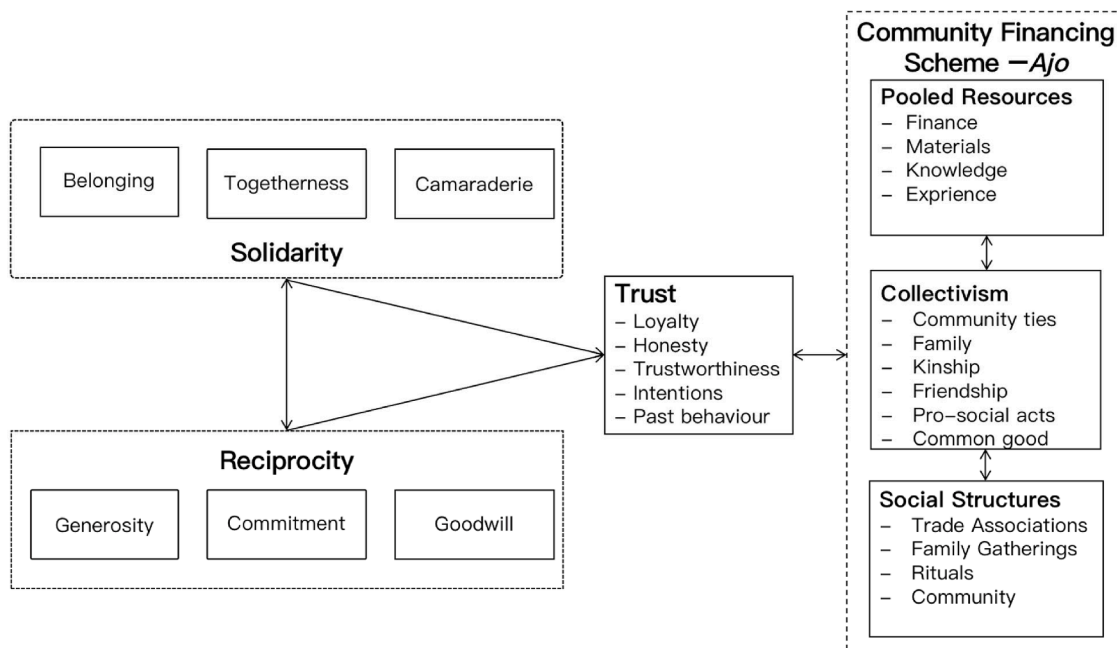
Belonging

Togetherness

Camaraderie

Solidarity

Reciprocity

Generosity

Commitment

Goodwill

Trust
– Loyalty
– Honesty
– Trustworthiness
– Intentions
– Past behaviour

Community Financing Scheme —*Ajo*

Pooled Resources
– Finance
– Materials
– Knowledge
– Exprience

Collectivism
– Community ties
– Family
– Kinship
– Friendship
– Pro–social acts
– Common good

Social Structures
– Trade Associations
– Family Gatherings
– Rituals
– Community